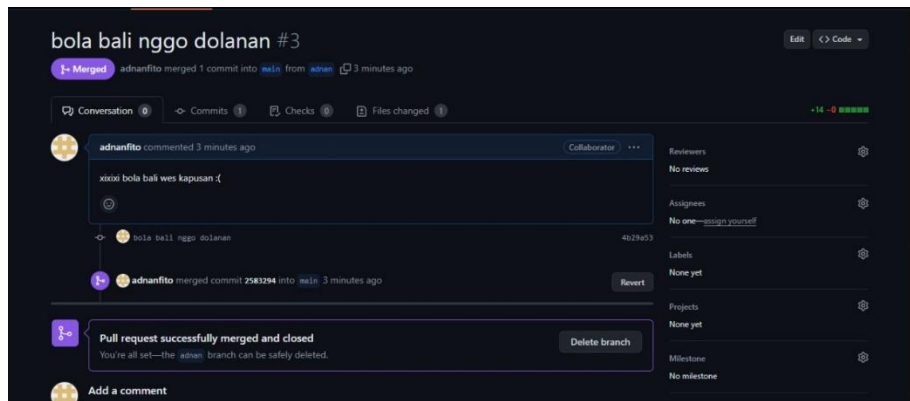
bola bali nggo dolanan #3

Edit <> Code

Merged adnanfito merged 1 commit into main from adnan 3 minutes ago

Conversation 0 Commits 1 Checks 0 Files changed 1

+14 −0

adnanfito commented 3 minutes ago

Collaborator ···

xixixi bola bali wes kapusan :(

bola bali nggo dolanan 4b29a53

adnanfito merged commit 2583294 into main 3 minutes ago

Revert

Pull request successfully merged and closed

You're all set—the adnan branch can be safely deleted.

Delete branch

Add a comment

Reviewers
No reviews

Assignees
No one—assign yourself

Labels
None yet

Projects
None yet

Milestone
No milestone